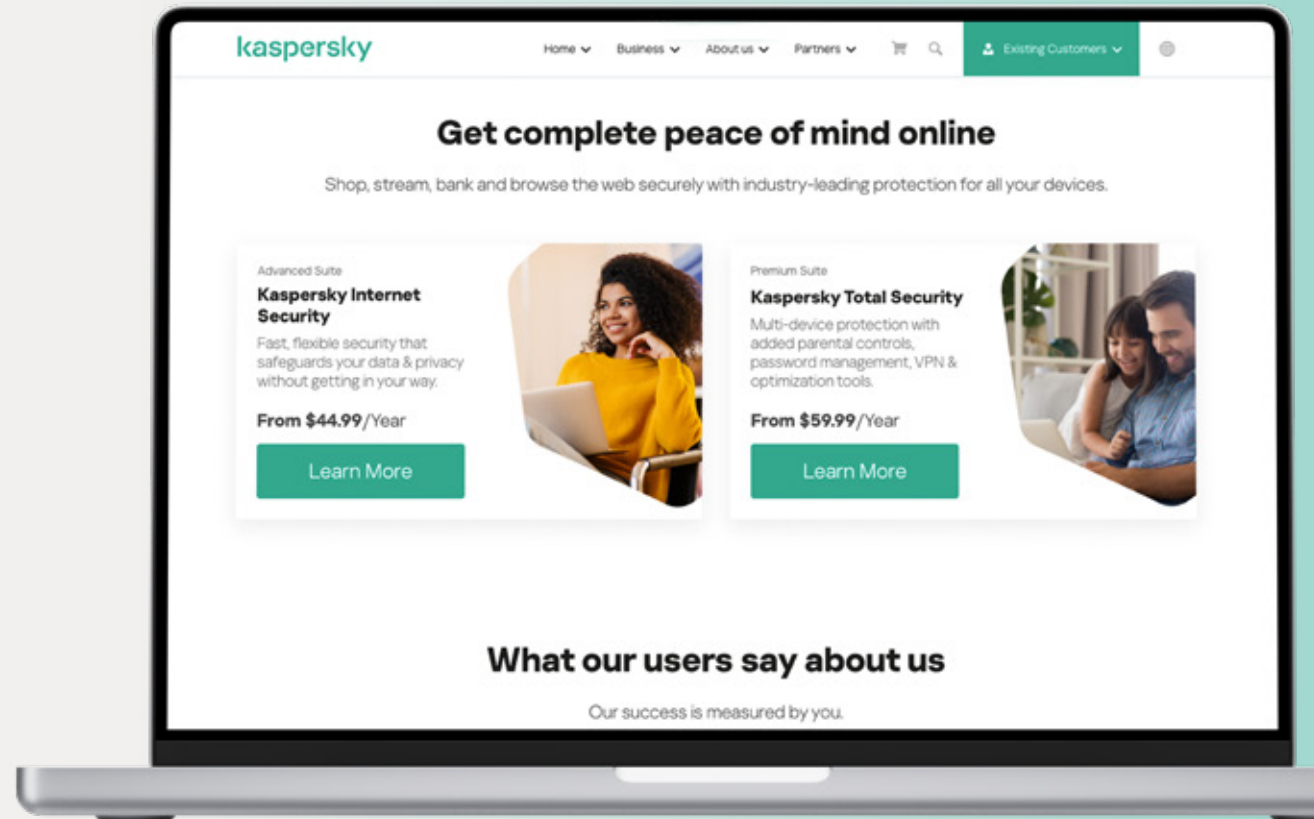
kaspersky

Home Business About us Partners Existing Customers

Get complete peace of mind online

Shop, stream, bank and browse the web securely with industry-leading protection for all your devices.

Advanced Suite

Kaspersky Internet Security

Fast, flexible security that safeguards your data & privacy without getting in your way.

From $44.99/Year

Learn More

Premium Suite

Kaspersky Total Security

Multi-device protection with added parental controls, password management, VPN & optimization tools.

From $59.99/Year

Learn More

What our users say about us

Our success is measured by you.